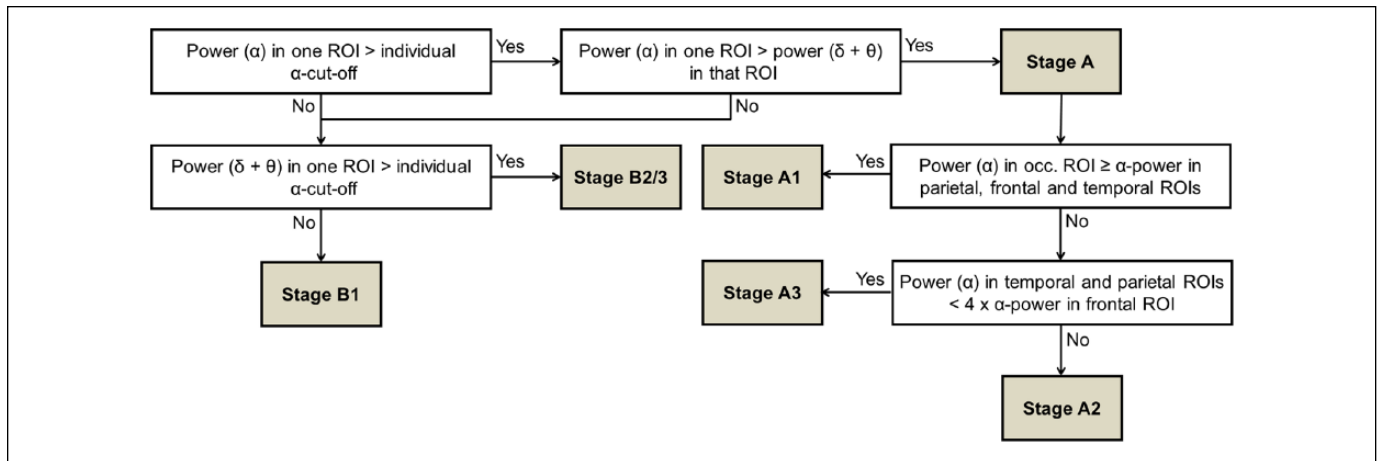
Power (α) in one ROI > individual α-cut-off

Yes

Power (α) in one ROI > power (δ + θ) in that ROI

Yes

Stage A

No

No

Power (δ + θ) in one ROI > individual α-cut-off

Yes

Stage B2/3

Stage A1

Yes

Power (α) in occ. ROI ≥ α-power in parietal, frontal and temporal ROIs

No

No

Stage B1

Stage A3

Yes

Power (α) in temporal and parietal ROIs < 4 x α-power in frontal ROI

No

Stage A2